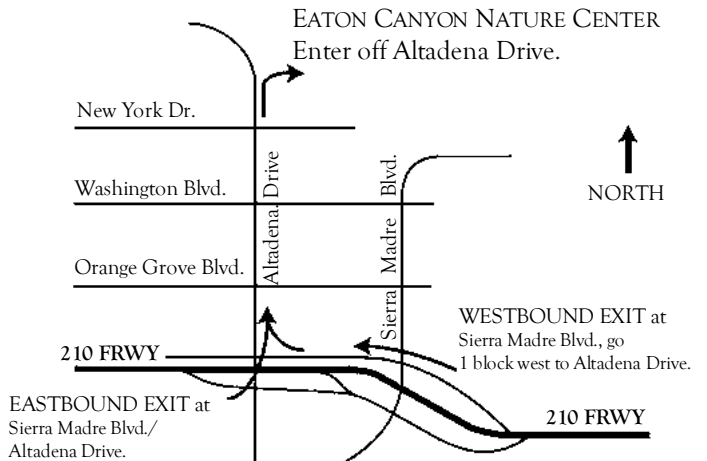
EATON CANYON NATURE CENTER
Enter off Altadena Drive.

New York Dr.

Washington Blvd.

Orange Grove Blvd.

Altadena Drive

Sierra Madre Blvd.

NORTH

WESTBOUND EXIT at
Sierra Madre Blvd., go
1 block west to Altadena Drive.

210 FRWY

EASTBOUND EXIT at
Sierra Madre Blvd./
Altadena Drive.

210 FRWY